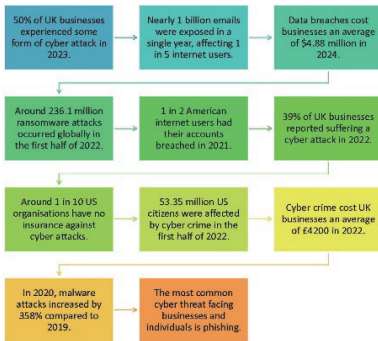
50% of UK businesses experienced some form of cyber attack in 2023.

Nearly 1 billion emails were exposed in a single year, affecting 1 in 5 internet users.

Data breaches cost businesses an average of $4.88 million in 2024.

Around 236.1 million ransomware attacks occurred globally in the first half of 2022.

1 in 2 American internet users had their accounts breached in 2021.

39% of UK businesses reported suffering a cyber attack in 2022.

Around 1 in 10 US organisations have no insurance against cyber attacks.

53.35 million US citizens were affected by cyber crime in the first half of 2022.

Cyber crime cost UK businesses an average of £4200 in 2022.

In 2020, malware attacks increased by 358% compared to 2019.

The most common cyber threat facing businesses and individuals is phishing.